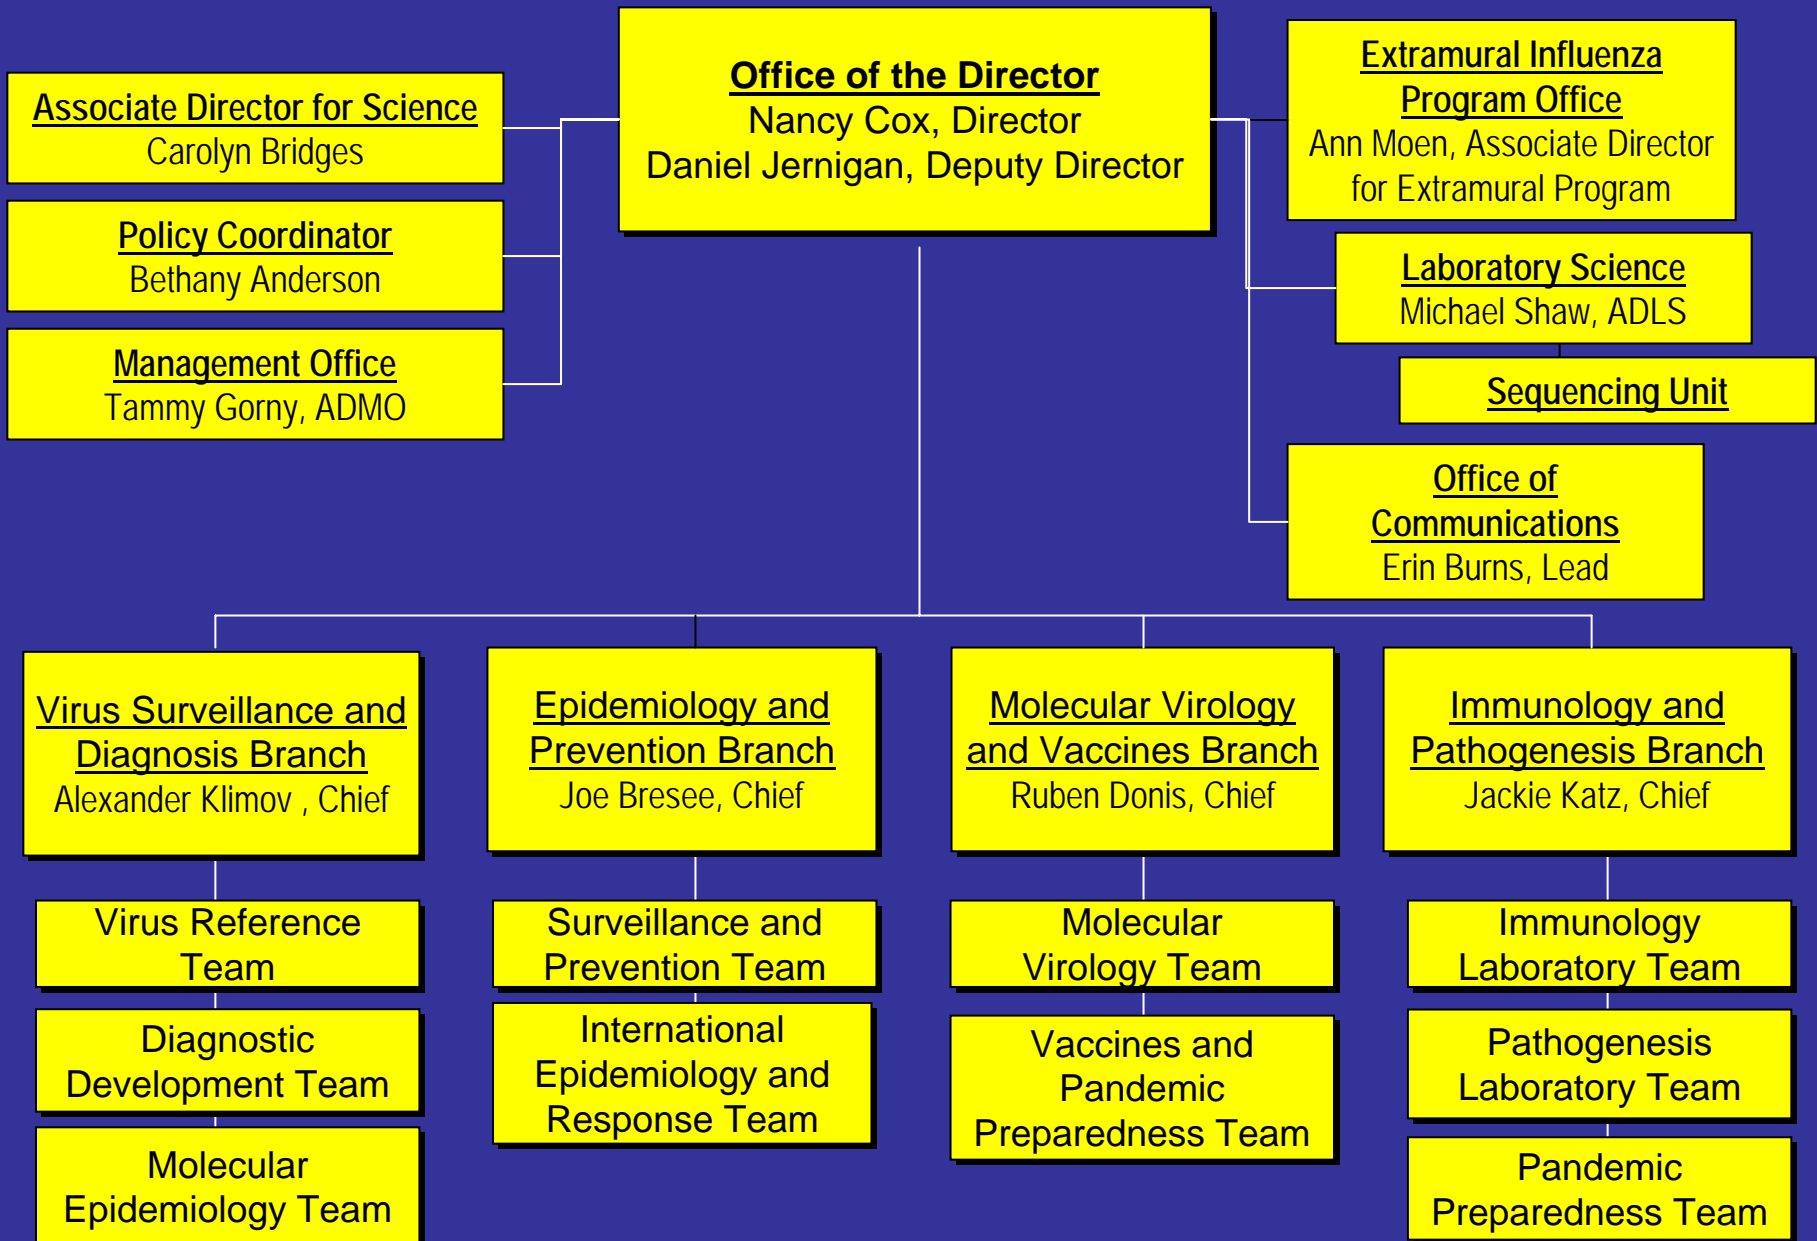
Office of the Director
Nancy Cox, Director
Daniel Jernigan, Deputy Director

Associate Director for Science
Carolyn Bridges

Policy Coordinator
Bethany Anderson

Management Office
Tammy Gorny, ADMO

Extramural Influenza Program Office
Ann Moen, Associate Director for Extramural Program

Laboratory Science
Michael Shaw, ADLS

Sequencing Unit

Office of Communications
Erin Burns, Lead

Virus Surveillance and Diagnosis Branch
Alexander Klimov , Chief

Virus Reference Team

Diagnostic Development Team

Molecular Epidemiology Team

Epidemiology and Prevention Branch
Joe Bresee, Chief

Surveillance and Prevention Team

International Epidemiology and Response Team

Molecular Virology and Vaccines Branch
Ruben Donis, Chief

Molecular Virology Team

Vaccines and Pandemic Preparedness Team

Immunology and Pathogenesis Branch
Jackie Katz, Chief

Immunology Laboratory Team

Pathogenesis Laboratory Team

Pandemic Preparedness Team